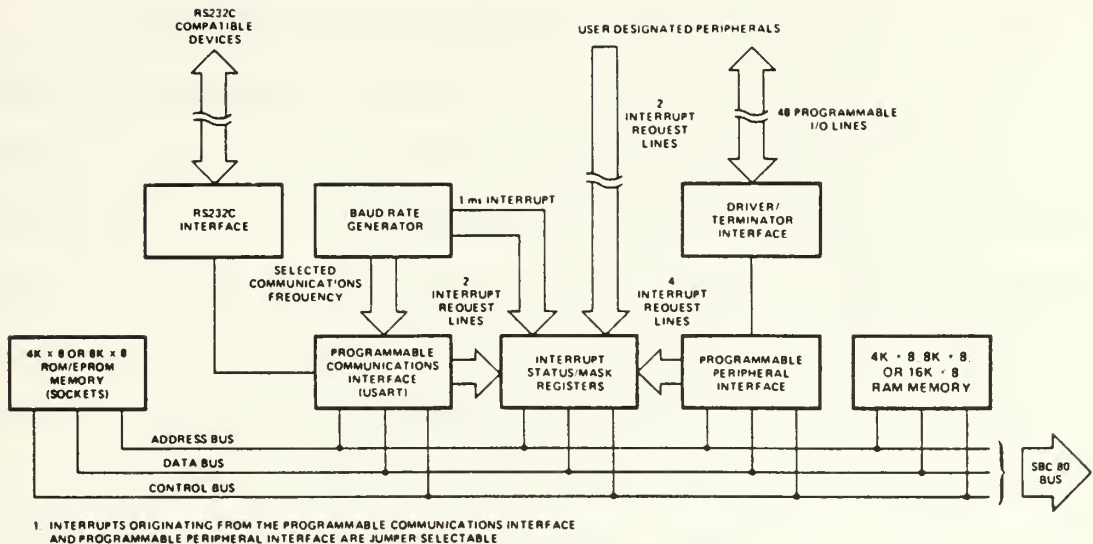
RS232C COMPATIBLE DEVICES

USER DESIGNATED PERIPHERALS

2 INTERRUPT REQUEST LINES

48 PROGRAMMABLE I/O LINES

RS232C INTERFACE

BAUD RATE GENERATOR

1 ms INTERRUPT

DRIVER/ TERMINATOR INTERFACE

SELECTED COMMUNICATIONS FREQUENCY

2 INTERRUPT REQUEST LINES

4 INTERRUPT REQUEST LINES

4K × 8 OR 8K × 8 ROM/EPROM MEMORY (SOCKETS)

PROGRAMMABLE COMMUNICATIONS INTERFACE (USART)

INTERRUPT STATUS/MASK REGISTERS

PROGRAMMABLE PERIPHERAL INTERFACE

4K × 8, 8K × 8, OR 16K × 8 RAM MEMORY

ADDRESS BUS

DATA BUS

CONTROL BUS

SBC 80 BUS

1. INTERRUPTS ORIGINATING FROM THE PROGRAMMABLE COMMUNICATIONS INTERFACE AND PROGRAMMABLE PERIPHERAL INTERFACE ARE JUMPER SELECTABLE